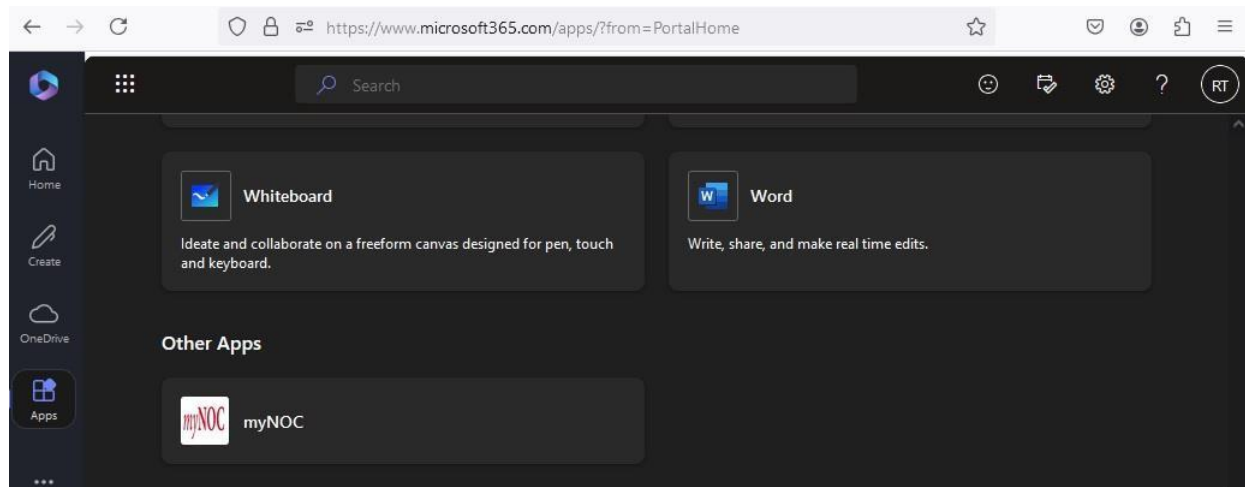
https://www.microsoft365.com/apps/?from=PortalHome

Search

RT

Home

Create

OneDrive

Apps

...

Whiteboard

Ideate and collaborate on a freeform canvas designed for pen, touch and keyboard.

W

Word

Write, share, and make real time edits.

Other Apps

myNOC

myNOC